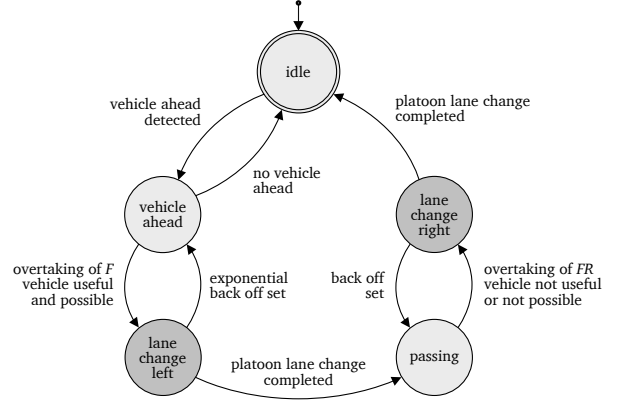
idle

vehicle ahead detected

no vehicle ahead

platoon lane change completed

vehicle ahead

lane change right

overtaking of $F$ vehicle useful and possible

exponential back off set

back off set

overtaking of $FR$ vehicle not useful or not possible

lane change left

platoon lane change completed

passing